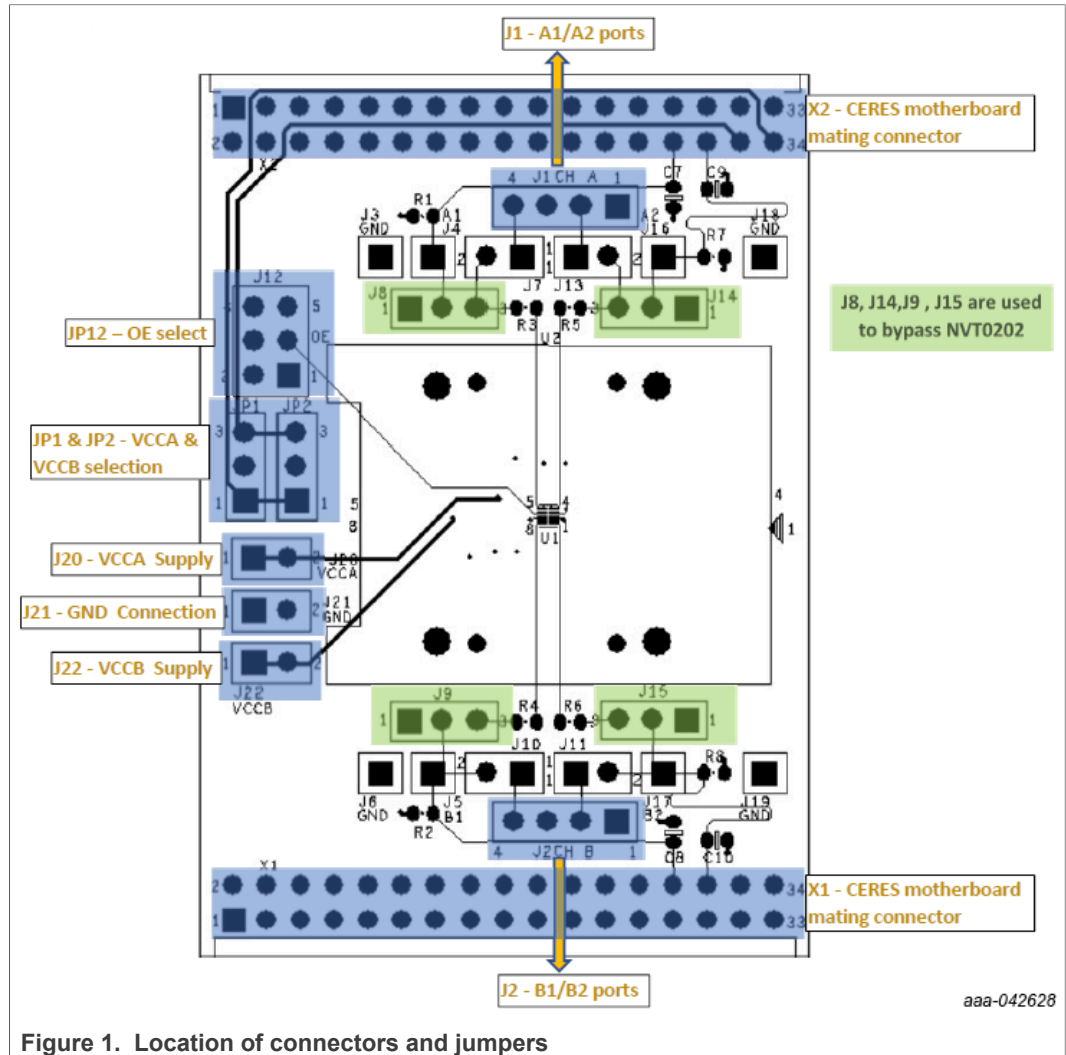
J1 - A1/A2 ports

1 X2 33
2 34

X2 - CERES motherboard mating connector

4 J1 CH A 1
C7 C9
R1 A1 A2
J3 GND J4 J16 R7 J18 GND
2 1 1 2
J8 J7 J13 J14
1 3 R3 R5 3 1
U2

J8, J14,J9 , J15 are used to bypass NVT0202

J12
5
OE
1

JP12 – OE select

JP1 JP2
3 3
1 1

JP1 & JP2 - VCCA & VCCB selection

5
8
5 4
8 1
U1
4
1

J20 - VCCA Supply
1 2 J20 VCCA

J21 - GND Connection
1 2 J21 GND

J22 - VCCB Supply
1 2
J22 VCCB

J9 J15
1 R4 R6 3 1
J10 J11
2 1 1 2 R8
J6 GND J5 B1 J17 J19 GND
R2 B2
4 J2 CH B 1
C8 C10

X1
2 34
1 33

X1 - CERES motherboard mating connector

J2 - B1/B2 ports

aaa-042628

Figure 1. Location of connectors and jumpers